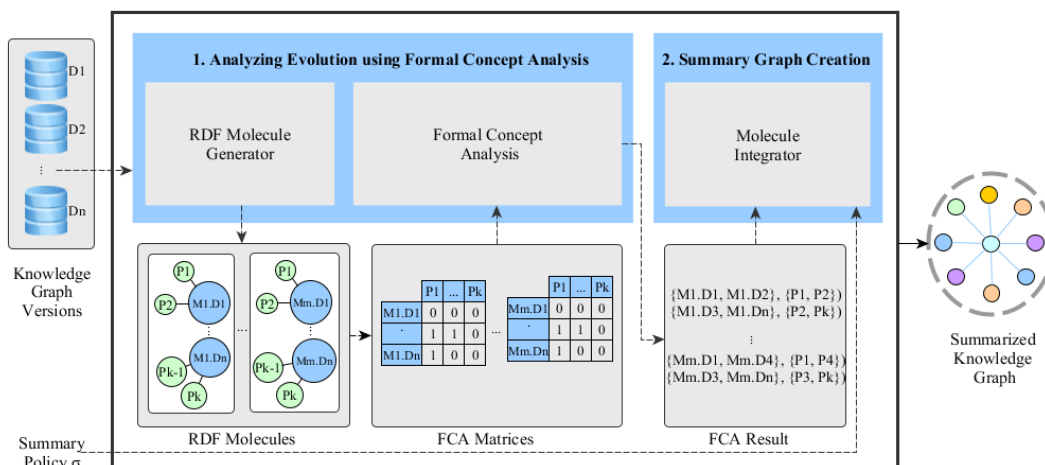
D1

D2

⋮

Dn

Knowledge Graph Versions

1. Analyzing Evolution using Formal Concept Analysis

RDF Molecule Generator

Formal Concept Analysis

2. Summary Graph Creation

Molecule Integrator

P1

P2

M1.D1

⋮

M1.Dn

Pk-1

Pk

...

P1

P2

Mm.D1

⋮

Mm.Dn

Pk-1

Pk

RDF Molecules

| | P1 | ... | Pk |
|---|---|---|---|
| M1.D1 | 0 | 0 | 0 |
| · | 1 | 1 | 0 |
| M1.Dn | 1 | 0 | 0 |

...

| | P1 | ... | Pk |
|---|---|---|---|
| Mm.D1 | 0 | 0 | 0 |
| · | 1 | 1 | 0 |
| Mm.Dn | 1 | 0 | 0 |

FCA Matrices

{M1.D1, M1.D2}, {P1, P2})
{M1.D3, M1.Dn}, {P2, Pk})
⋮
{Mm.D1, Mm.D4}, {P1, P4})
{Mm.D3, Mm.Dn}, {P3, Pk})

FCA Result

Summarized Knowledge Graph

Summary Policy σ